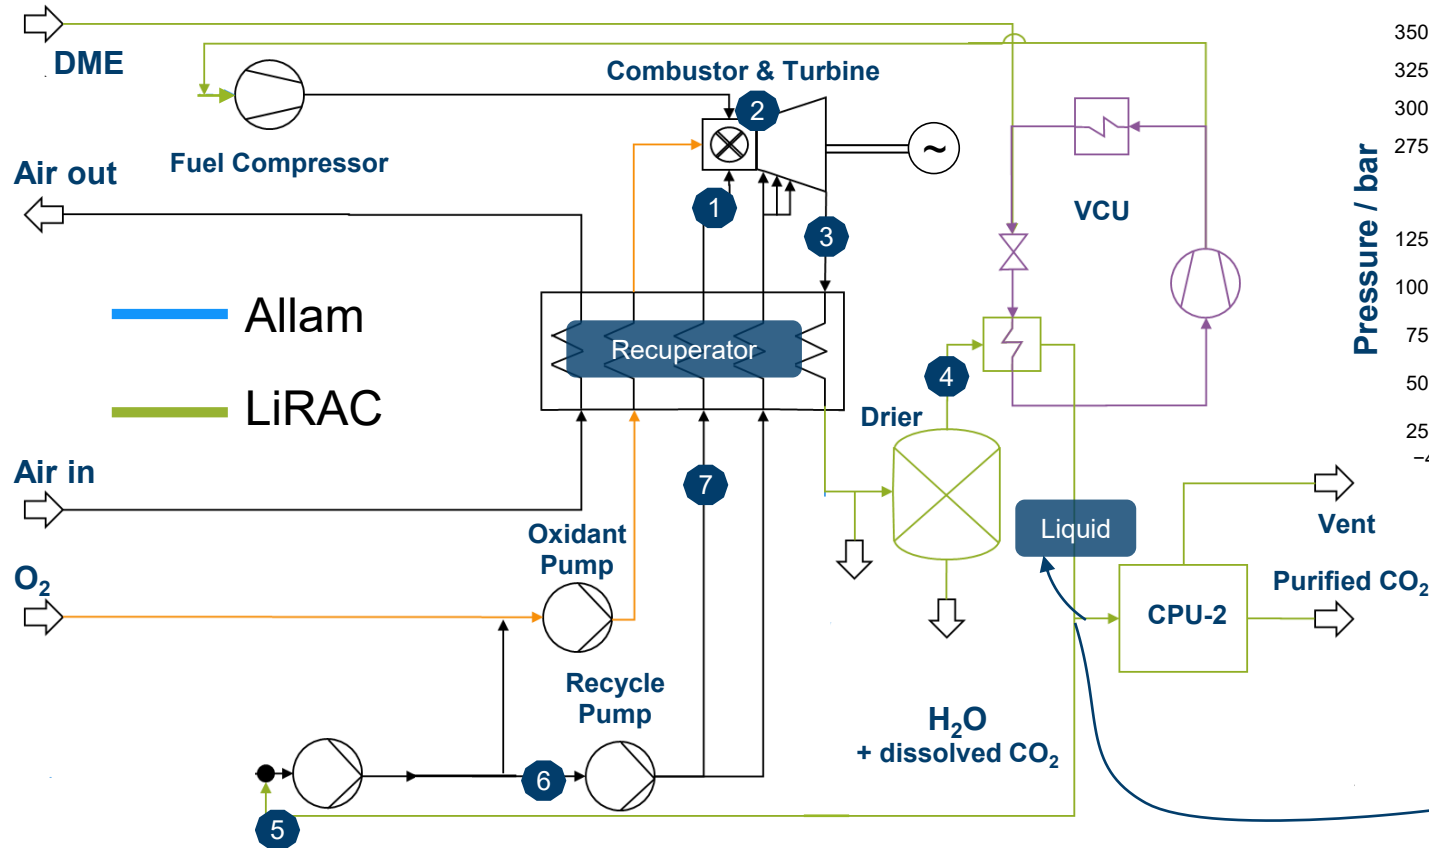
DME
Combustor & Turbine
Fuel Compressor
Air out
2
1
3
VCU
Allam
LiRAC
Recuperator
4
Drier
Air in
7
Liquid
Vent
Oxidant Pump
$O_2$
Purified $CO_2$
CPU-2
Recycle Pump
$H_2O$
+ dissolved $CO_2$
6
5
350
325
300
275
125
100
75
50
25
Pressure / bar